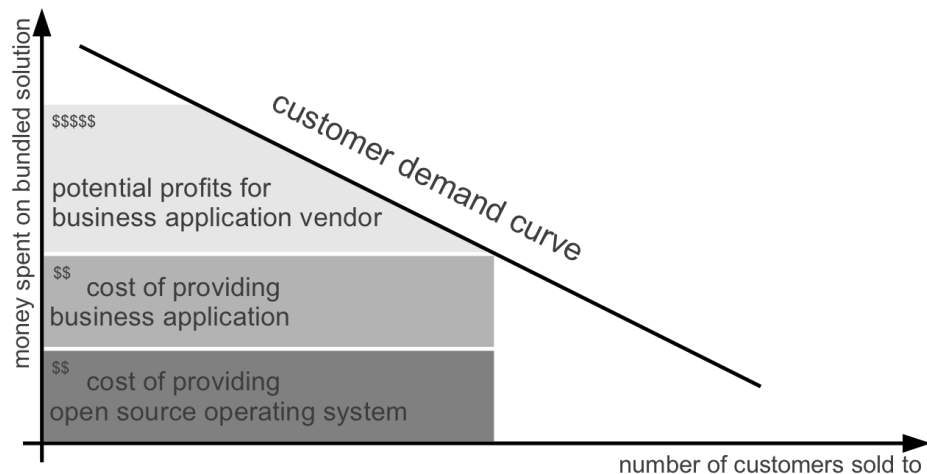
money spent on bundled solution

customer demand curve

\$\$\$\$\$

potential profits for business application vendor

\$\$ cost of providing business application

\$\$ cost of providing open source operating system

number of customers sold to